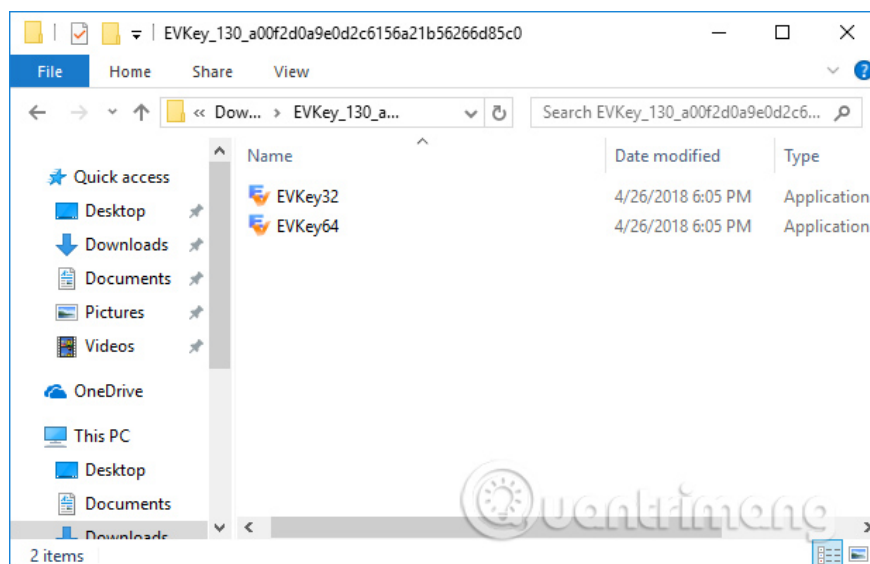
EVKey_130_a00f2d0a9e0d2c6156a21b56266d85c0

File Home Share View

« Dow... › EVKey_130_a...

Search EVKey_130_a00f2d0a9e0d2c6...

Quick access
Desktop
Downloads
Documents
Pictures
Videos
OneDrive
This PC
Desktop
Documents
Downloads

| Name | Date modified | Type |
|---|---|---|
| EVKey32 | 4/26/2018 6:05 PM | Application |
| EVKey64 | 4/26/2018 6:05 PM | Application |

Quantrimang

2 items